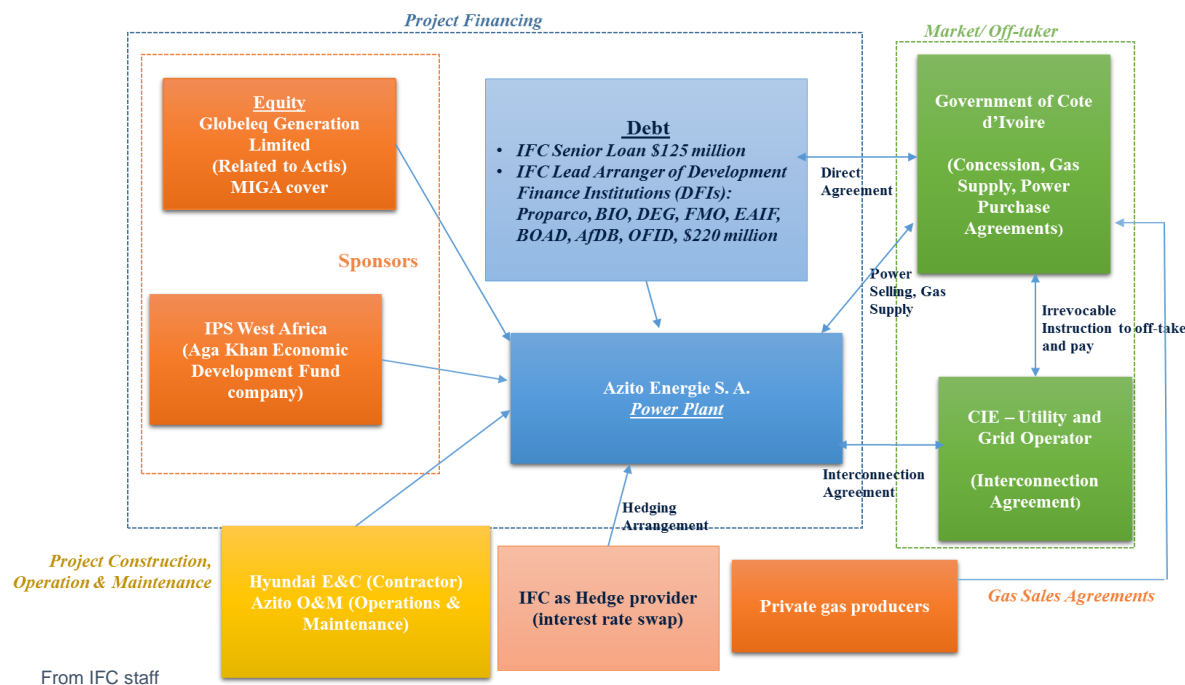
Project Financing

Market/ Off-taker

Equity
Globeleq Generation Limited
(Related to Actis)
MIGA cover

Debt
• IFC Senior Loan $125 million
• IFC Lead Arranger of Development Finance Institutions (DFIs): Proparco, BIO, DEG, FMO, EAIF, BOAD, AfDB, OFID, $220 million

Government of Cote d'Ivoire

(Concession, Gas Supply, Power Purchase Agreements)

Direct Agreement

Sponsors

Power Selling, Gas Supply

IPS West Africa
(Aga Khan Economic Development Fund company)

Irrevocable Instruction to off-take and pay

Azito Energie S. A.
Power Plant

CIE – Utility and Grid Operator

(Interconnection Agreement)

Interconnection Agreement

Hedging Arrangement

Project Construction, Operation & Maintenance

Hyundai E&C (Contractor)
Azito O&M (Operations & Maintenance)

IFC as Hedge provider
(interest rate swap)

Private gas producers

Gas Sales Agreements

From IFC staff